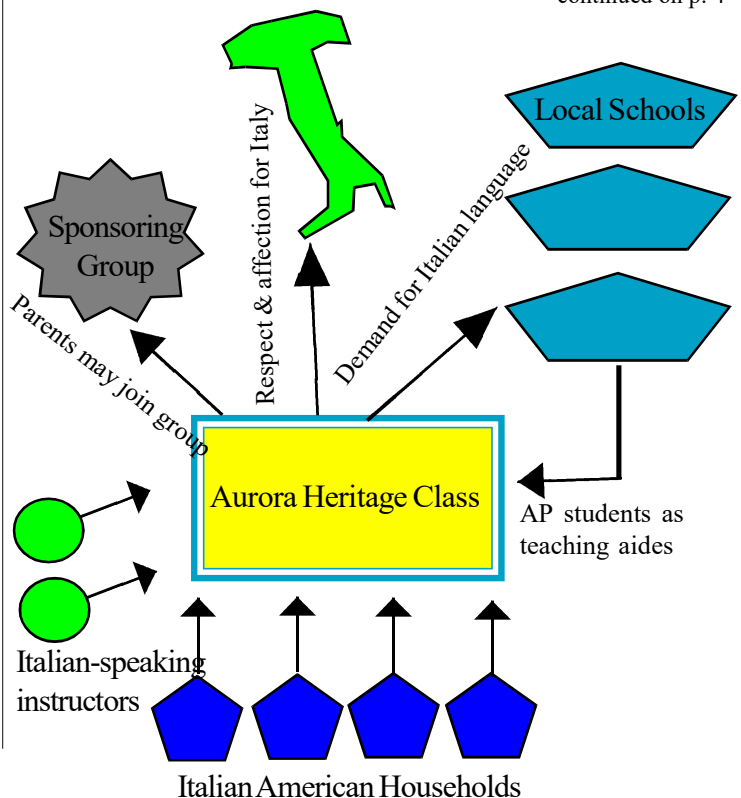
continued on p. 4

Local Schools

Respect & affection for Italy

Demand for Italian language

Sponsoring Group

Parents may join group

Aurora Heritage Class

AP students as teaching aides

Italian-speaking instructors

Italian American Households